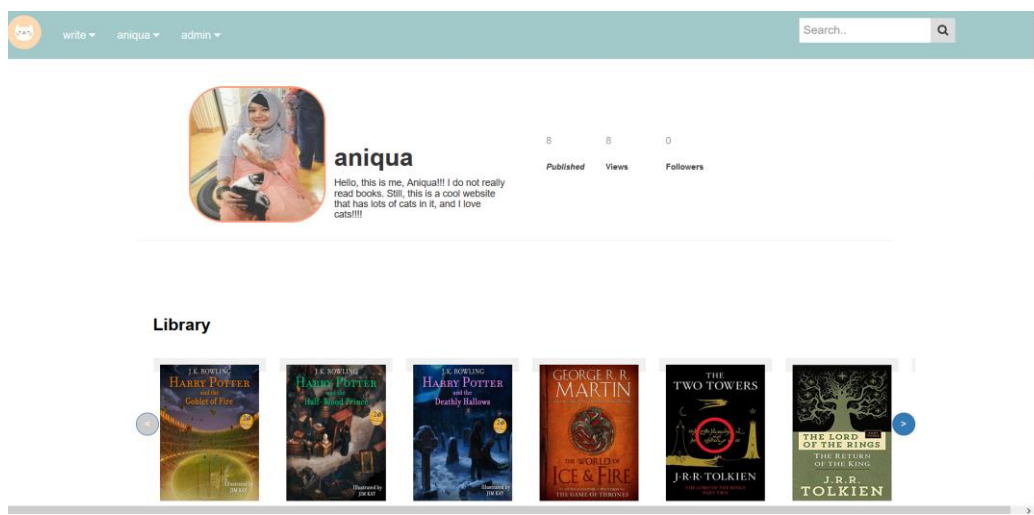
write ▾ aniqua ▾ admin ▾

Search..

aniqua

Hello, this is me, Aniqua!!! I do not really read books. Still, this is a cool website that has lots of cats in it, and I love cats!!!!

8 Published

8 Views

0 Followers

Library

J.K. ROWLING
HARRY POTTER and the Goblet of Fire

J.K. ROWLING
HARRY POTTER and the Half-Blood Prince

J.K. ROWLING
HARRY POTTER and the Deathly Hallows

GEORGE R. R. MARTIN
THE WORLD OF ICE & FIRE
THE GAME OF THRONES

THE TWO TOWERS
J.R.R. TOLKIEN

THE LORD OF THE RINGS
THE RETURN OF THE KING
J.R.R. TOLKIEN